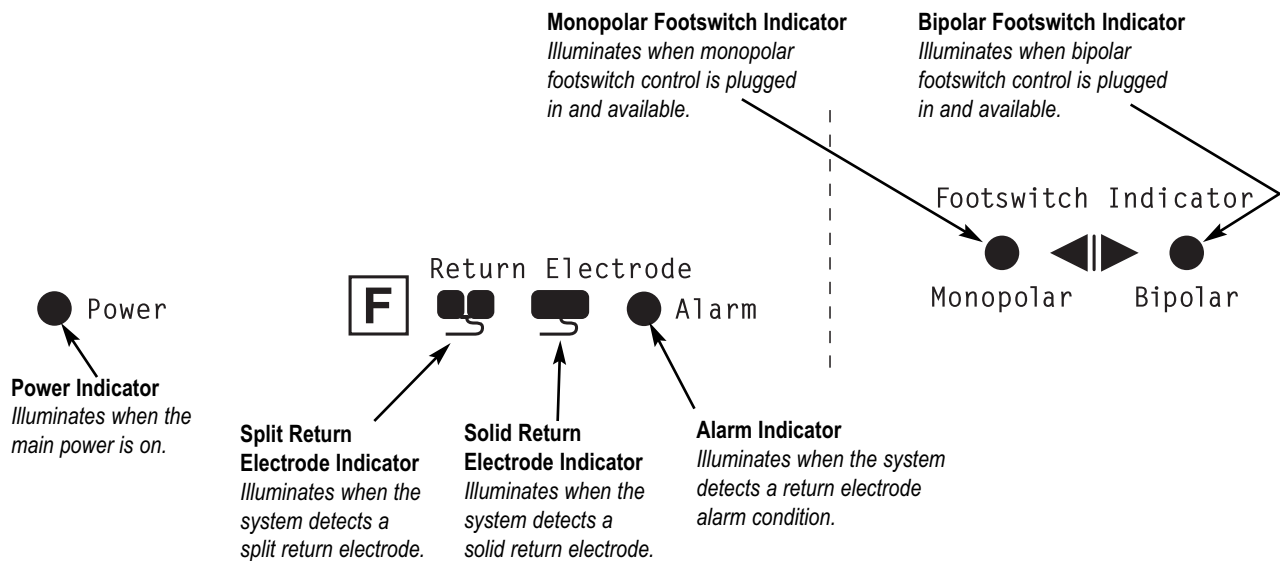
**Monopolar Footswitch Indicator**
*Illuminates when monopolar footswitch control is plugged in and available.*

**Bipolar Footswitch Indicator**
*Illuminates when bipolar footswitch control is plugged in and available.*

Footswitch Indicator

Monopolar

Bipolar

Return Electrode

F

Alarm

Power

**Power Indicator**
*Illuminates when the main power is on.*

**Split Return Electrode Indicator**
*Illuminates when the system detects a split return electrode.*

**Solid Return Electrode Indicator**
*Illuminates when the system detects a solid return electrode.*

**Alarm Indicator**
*Illuminates when the system detects a return electrode alarm condition.*